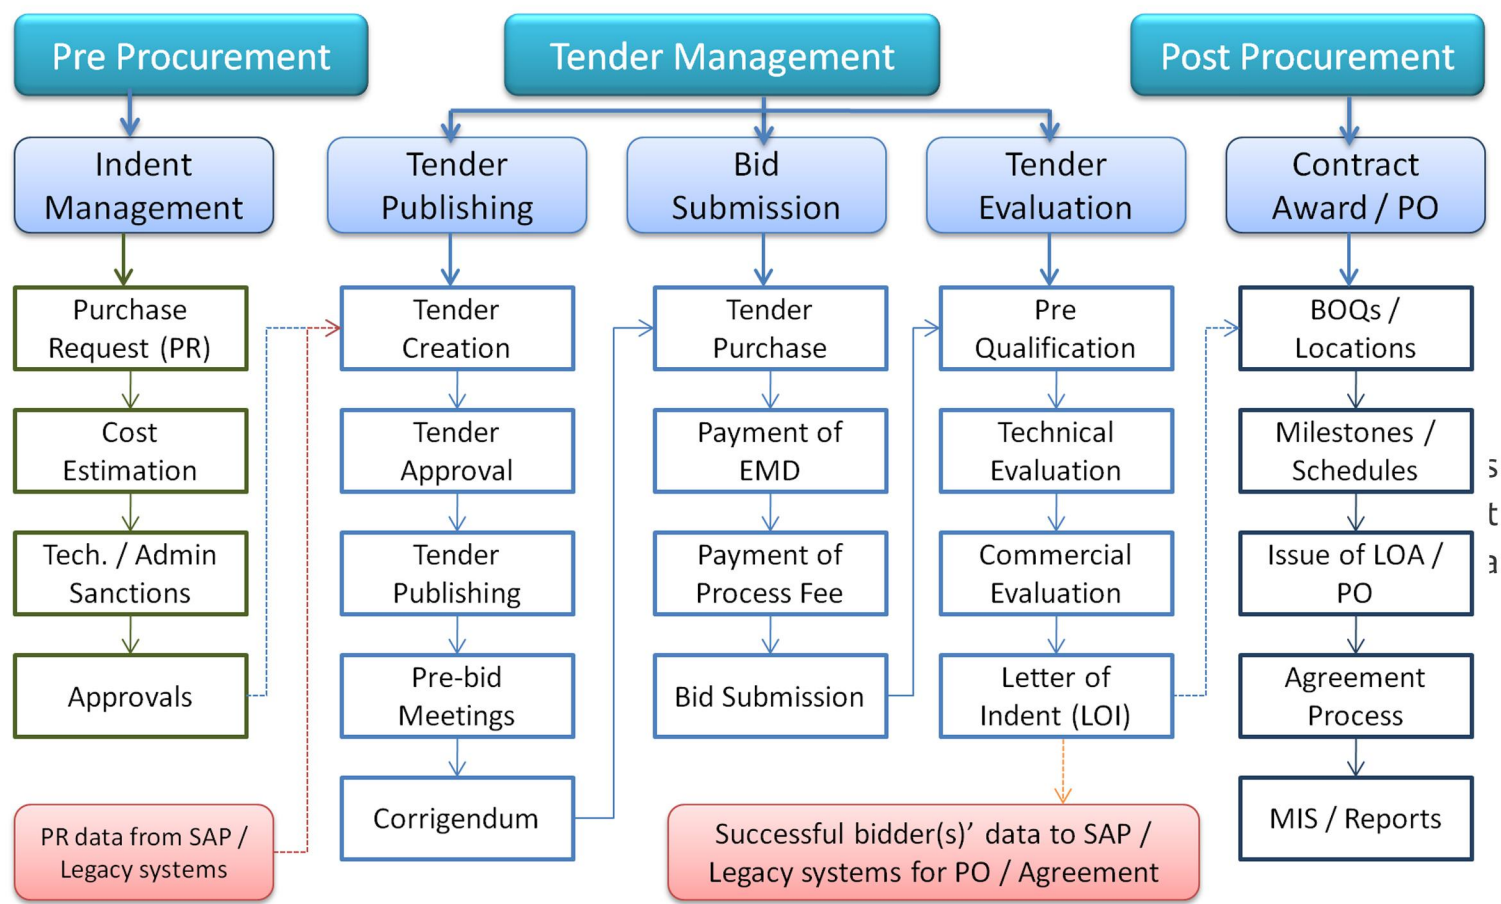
Pre Procurement

Tender Management

Post Procurement

Indent Management

Tender Publishing

Bid Submission

Tender Evaluation

Contract Award / PO

Purchase Request (PR)

Cost Estimation

Tech. / Admin Sanctions

Approvals

Tender Creation

Tender Approval

Tender Publishing

Pre-bid Meetings

Corrigendum

Tender Purchase

Payment of EMD

Payment of Process Fee

Bid Submission

Pre Qualification

Technical Evaluation

Commercial Evaluation

Letter of Indent (LOI)

BOQs / Locations

Milestones / Schedules

Issue of LOA / PO

Agreement Process

MIS / Reports

PR data from SAP / Legacy systems

Successful bidder(s)' data to SAP / Legacy systems for PO / Agreement